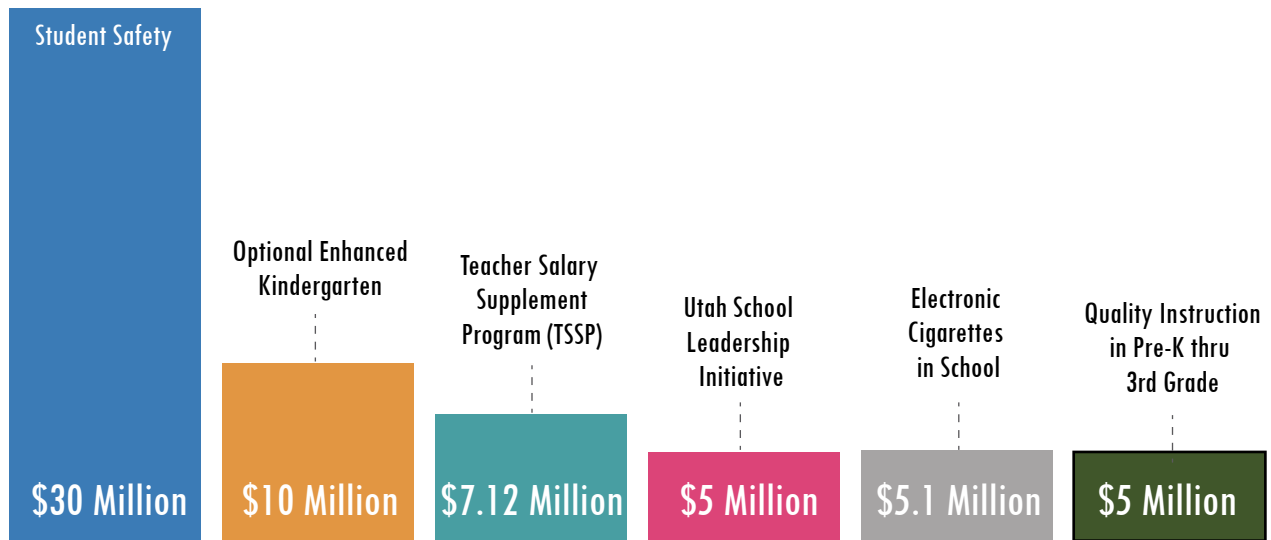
Student Safety
$30 Million

Optional Enhanced Kindergarten
$10 Million

Teacher Salary Supplement Program (TSSP)
$7.12 Million

Utah School Leadership Initiative
$5 Million

Electronic Cigarettes in School
$5.1 Million

Quality Instruction in Pre-K thru 3rd Grade
$5 Million